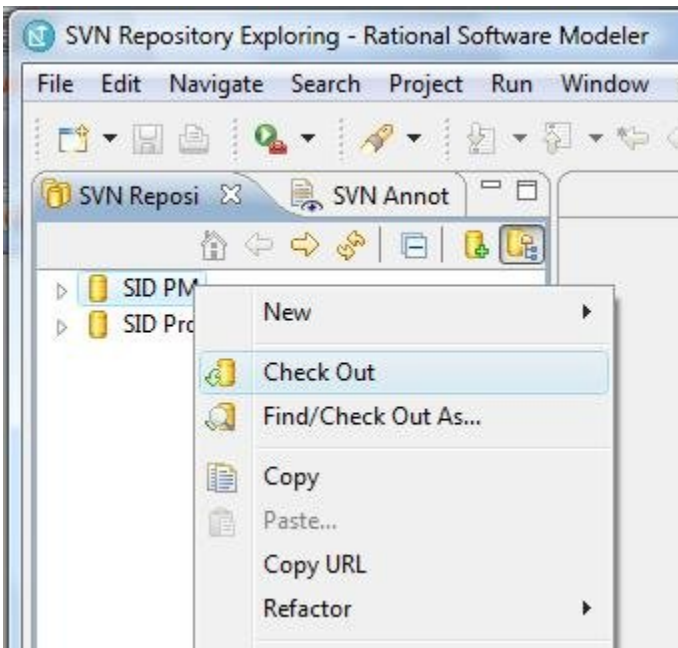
SVN Repository Exploring - Rational Software Modeler

File Edit Navigate Search Project Run Window

SVN Reposi

SVN Annot

SID PM

SID Pro

New

Check Out

Find/Check Out As...

Copy

Paste...

Copy URL

Refactor